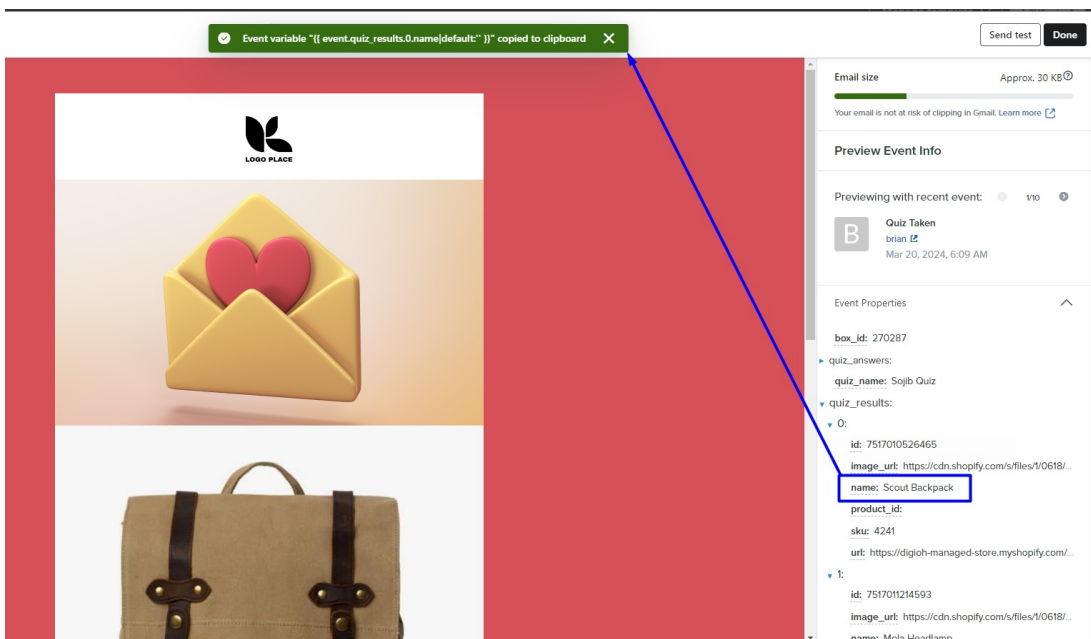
Event variable "{{ event.quiz_results.0.name|default:'' }}" copied to clipboard

Send test
Done

LOGO PLACE

Email size
Approx. 30 KB

Your email is not at risk of clipping in Gmail. Learn more

Preview Event Info

Previewing with recent event: 1/10

B
Quiz Taken
brian
Mar 20, 2024, 6:09 AM

Event Properties

box_id: 270287
quiz_answers:
quiz_name: Sojib Quiz
quiz_results:
0:
id: 7517010526465
image_url: https://cdn.shopify.com/s/files/1/0618/...
name: Scout Backpack
product_id:
sku: 4241
url: https://digioh-managed-store.myshopify.com/...
1:
id: 7517011214593
image_url: https://cdn.shopify.com/s/files/1/0618/...
name: Mola Headlamp